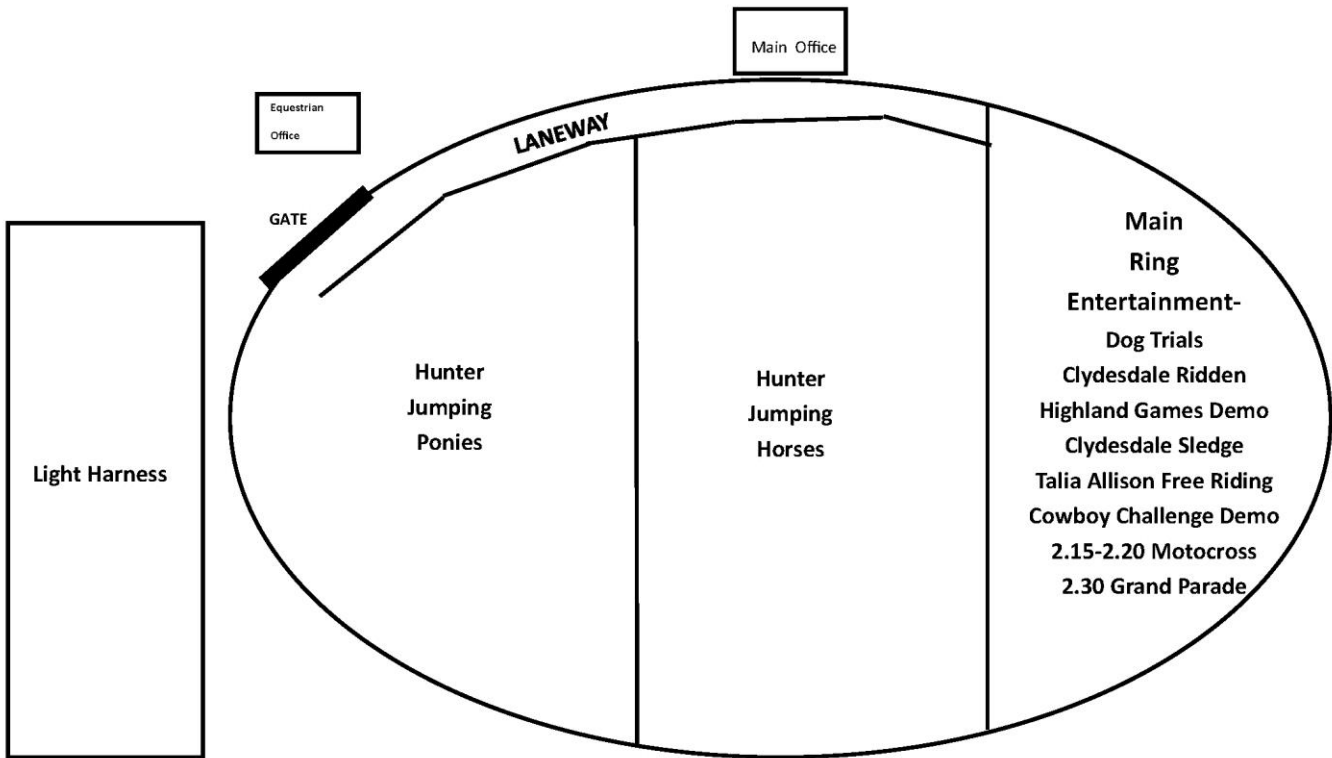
Main Office

Equestrian Office

LANEWAY

GATE

Light Harness

Hunter Jumping Ponies

Hunter Jumping Horses

Main Ring Entertainment-

Dog Trials

Clydesdale Ridden

Highland Games Demo

Clydesdale Sledge

Talia Allison Free Riding

Cowboy Challenge Demo

2.15-2.20 Motocross

2.30 Grand Parade